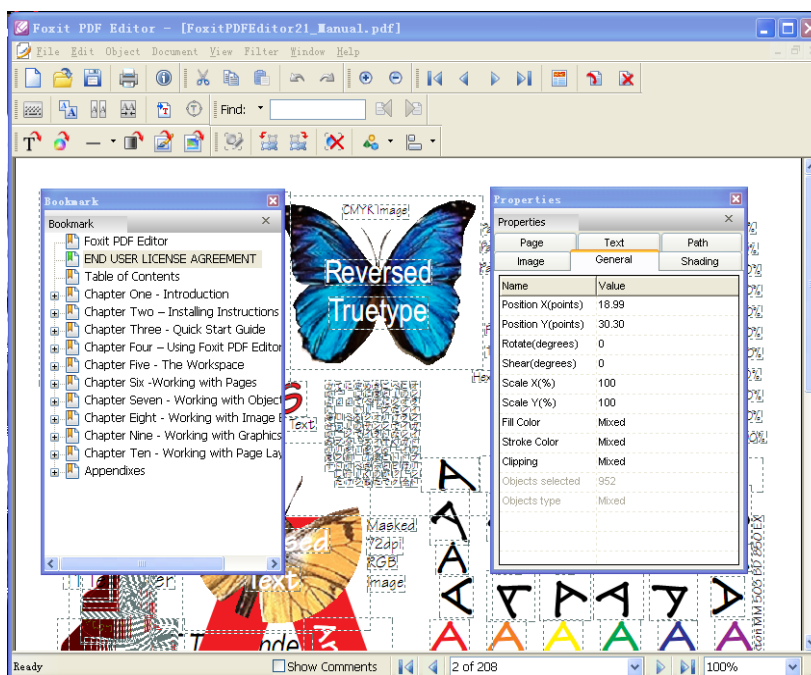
Foxit PDF Editor - [FoxitPDFEditor21_Manual.pdf]

File Edit Object Document View Filter Window Help

Find:

Bookmark

Bookmark

Foxit PDF Editor
END USER LICENSE AGREEMENT
Table of Contents
Chapter One - Introduction
Chapter Two – Installing Instructions
Chapter Three - Quick Start Guide
Chapter Four – Using Foxit PDF Editor
Chapter Five - The Workspace
Chapter Six -Working with Pages
Chapter Seven - Working with Object
Chapter Eight - Working with Image E
Chapter Nine - Working with Graphics
Chapter Ten - Working with Page Lay
Appendixes

CMYK Image

Reversed Truetype

Text

Masked 72dpi RGB Image

Properties

Properties

Page | Text | Path
Image | General | Shading

| Name | Value |
|---|---|
| Position X(points) | 18.99 |
| Position Y(points) | 30.30 |
| Rotate(degrees) | 0 |
| Shear(degrees) | 0 |
| Scale X(%) | 100 |
| Scale Y(%) | 100 |
| Fill Color | Mixed |
| Stroke Color | Mixed |
| Clipping | Mixed |
| Objects selected | 952 |
| Objects type | Mixed |

Ready

Show Comments

2 of 208

100%